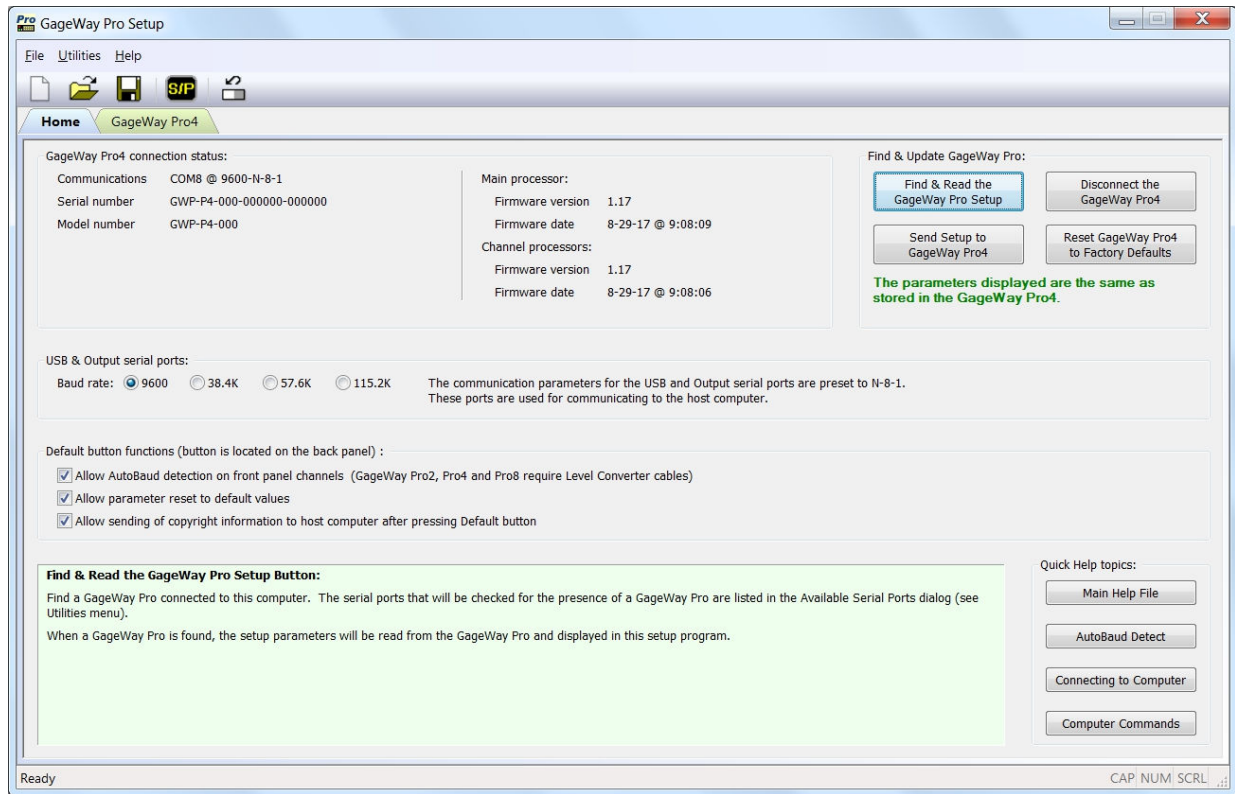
Pro GageWay Pro Setup

File Utilities Help

S/P

Home GageWay Pro4

GageWay Pro4 connection status:

| | |
|---|---|
| Communications | COM8 @ 9600-N-8-1 |
| Serial number | GWP-P4-000-000000-000000 |
| Model number | GWP-P4-000 |

Main processor:

| | |
|---|---|
| Firmware version | 1.17 |
| Firmware date | 8-29-17 @ 9:08:09 |

Channel processors:

| | |
|---|---|
| Firmware version | 1.17 |
| Firmware date | 8-29-17 @ 9:08:06 |

Find & Update GageWay Pro:

Find & Read the GageWay Pro Setup

Disconnect the GageWay Pro4

Send Setup to GageWay Pro4

Reset GageWay Pro4 to Factory Defaults

The parameters displayed are the same as stored in the GageWay Pro4.

USB & Output serial ports:

Baud rate: 9600 38.4K 57.6K 115.2K

The communication parameters for the USB and Output serial ports are preset to N-8-1. These ports are used for communicating to the host computer.

Default button functions (button is located on the back panel) :

Allow AutoBaud detection on front panel channels (GageWay Pro2, Pro4 and Pro8 require Level Converter cables)

Allow parameter reset to default values

Allow sending of copyright information to host computer after pressing Default button

Find & Read the GageWay Pro Setup Button:

Find a GageWay Pro connected to this computer. The serial ports that will be checked for the presence of a GageWay Pro are listed in the Available Serial Ports dialog (see Utilities menu).

When a GageWay Pro is found, the setup parameters will be read from the GageWay Pro and displayed in this setup program.

Quick Help topics:

Main Help File

AutoBaud Detect

Connecting to Computer

Computer Commands

Ready

CAP NUM SCRL